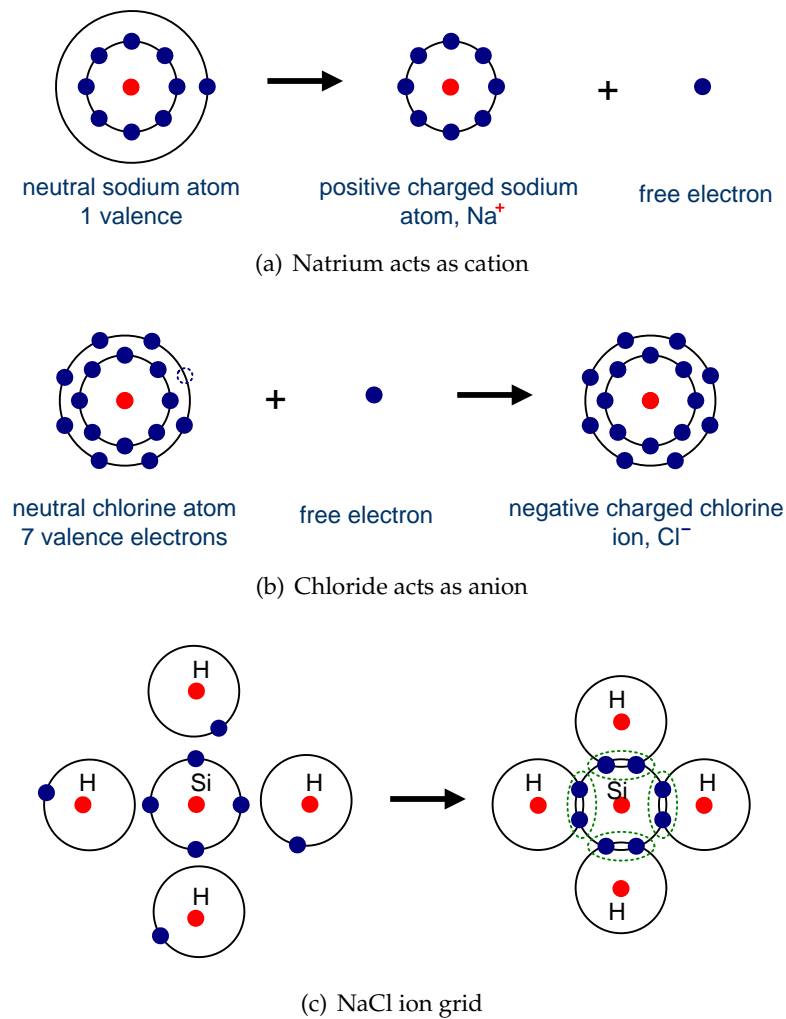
neutral sodium atom
1 valence

positive charged sodium atom, Na$^{+}$

+

free electron

(a) Natrium acts as cation

+

neutral chlorine atom
7 valence electrons

free electron

negative charged chlorine ion, Cl$^{-}$

(b) Chloride acts as anion

H

H

Si

H

H

H

H

Si

H

H

(c) NaCl ion grid